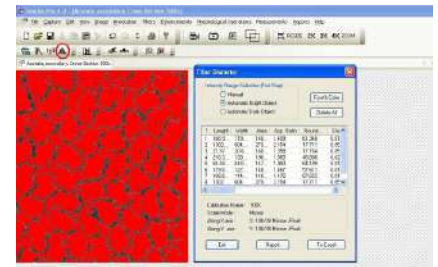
File Capture Edit View Image Annotation Filters Experiments Morphological Operations Measurements Reports Help

Clear Statistics

Intensity Range Selection (First Stage)
Manual
Automatic Bright Objects
Automatic Dark Objects

Count/Colors
Delete All

| | Length | Width | Area | Asp. Ratio | Round | Dia |
|---|---|---|---|---|---|---|
| 1 | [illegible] | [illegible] | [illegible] | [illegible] | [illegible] | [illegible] |
| 2 | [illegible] | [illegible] | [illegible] | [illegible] | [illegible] | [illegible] |
| 3 | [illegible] | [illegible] | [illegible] | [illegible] | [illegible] | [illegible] |
| 4 | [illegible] | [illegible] | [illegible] | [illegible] | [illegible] | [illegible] |
| 5 | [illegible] | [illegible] | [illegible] | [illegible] | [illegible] | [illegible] |
| 6 | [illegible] | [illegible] | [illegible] | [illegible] | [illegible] | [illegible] |
| 7 | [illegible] | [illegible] | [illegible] | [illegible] | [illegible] | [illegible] |
| 8 | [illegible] | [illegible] | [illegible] | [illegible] | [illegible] | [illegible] |

Calibration Name: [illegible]
Scale Mode: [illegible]
Along X axis: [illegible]
Along Y axis: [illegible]

Exit
Report
To Excel